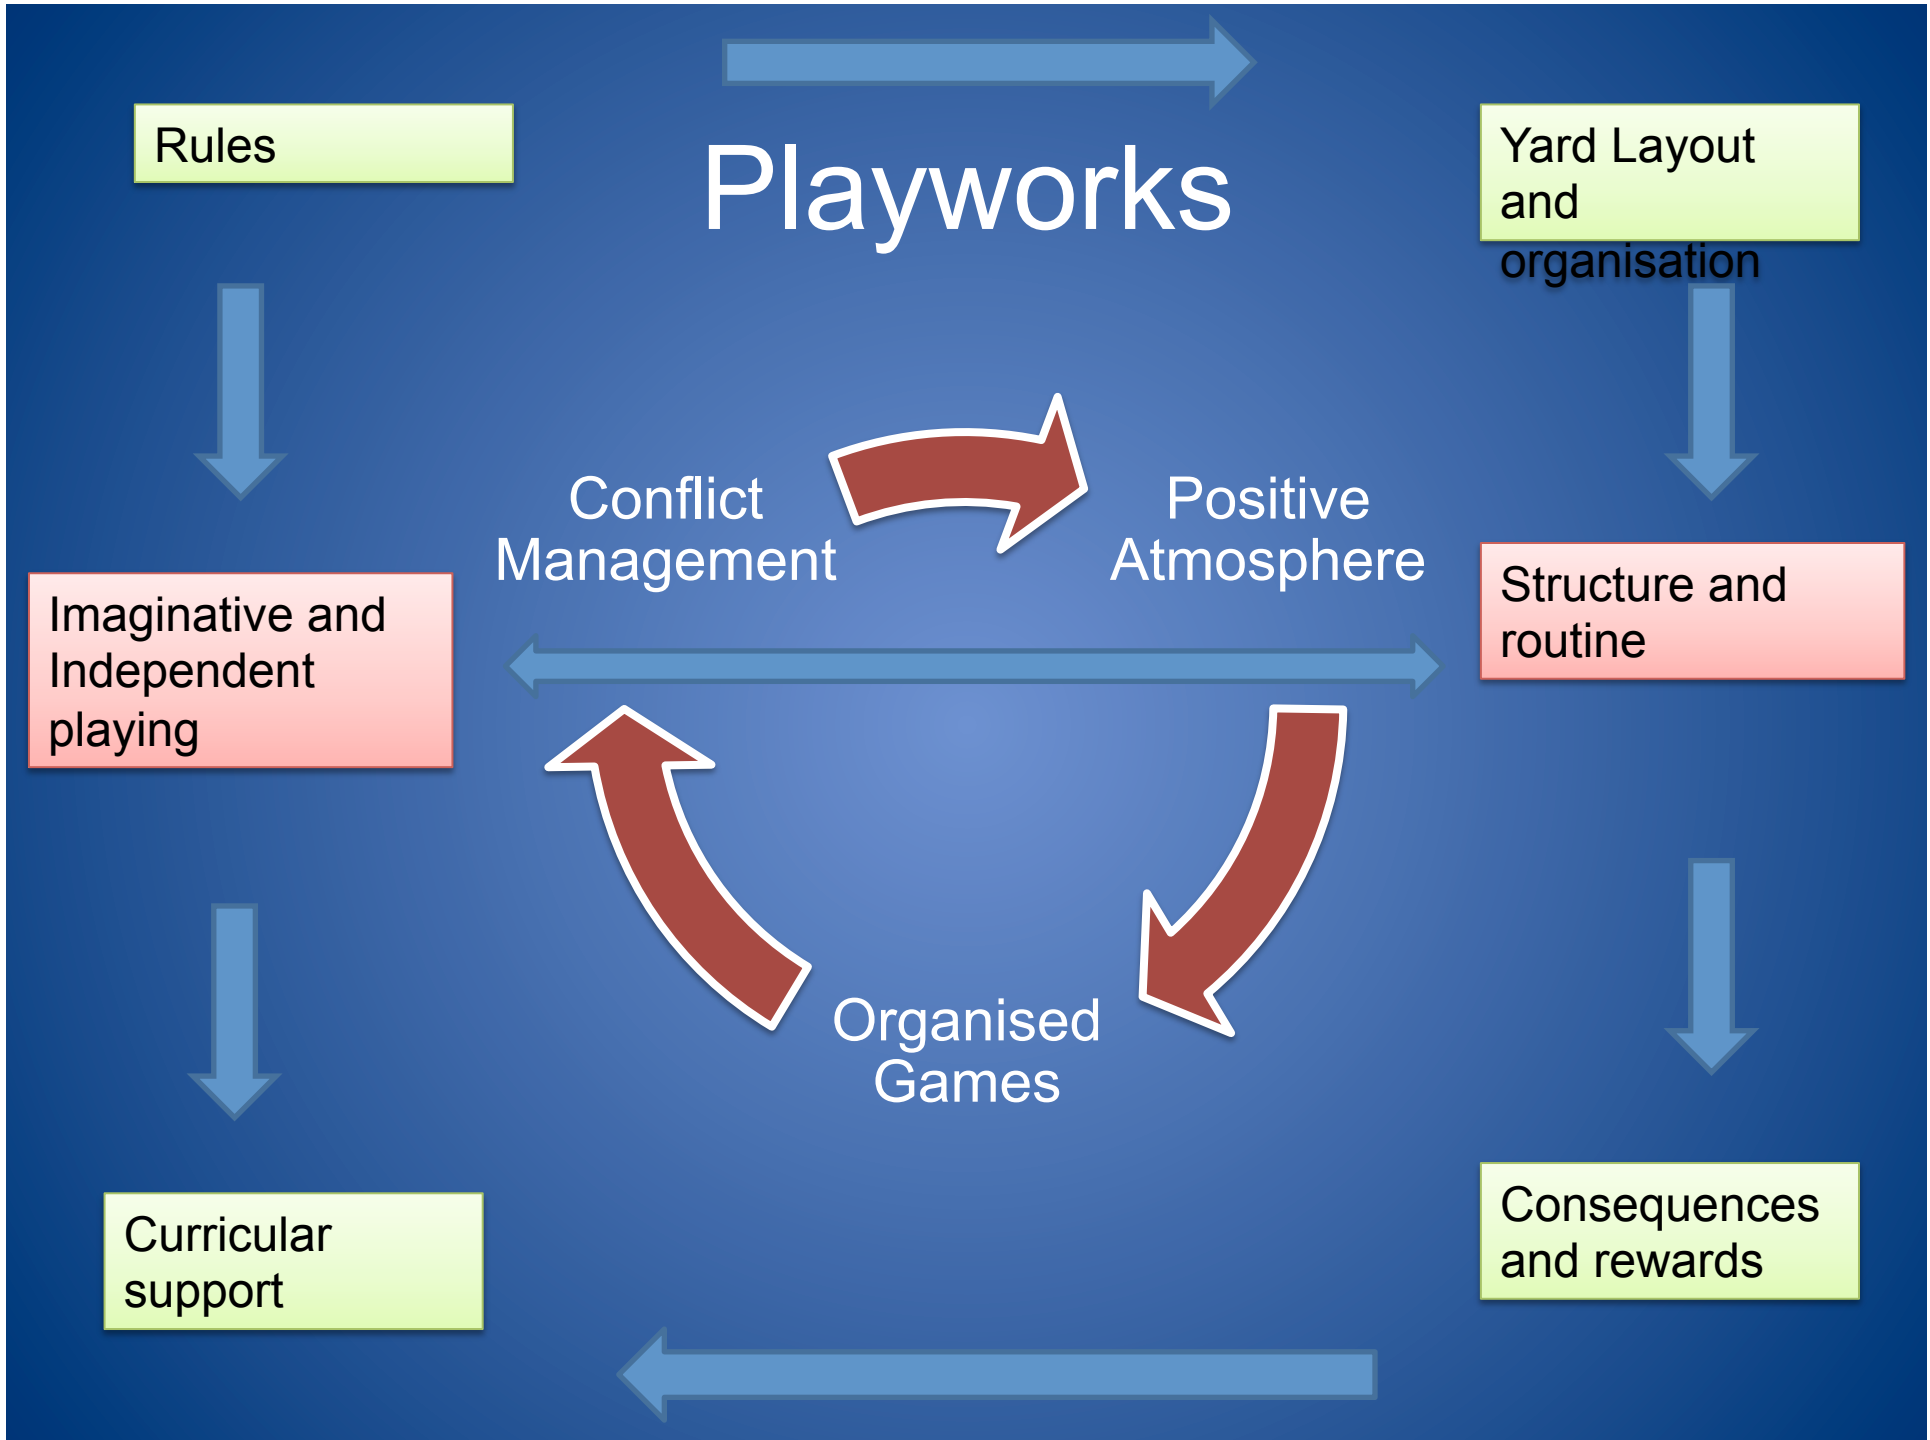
Rules

Playworks

Yard Layout and organisation

Conflict Management

Positive Atmosphere

Imaginative and Independent playing

Structure and routine

Organised Games

Curricular support

Consequences and rewards